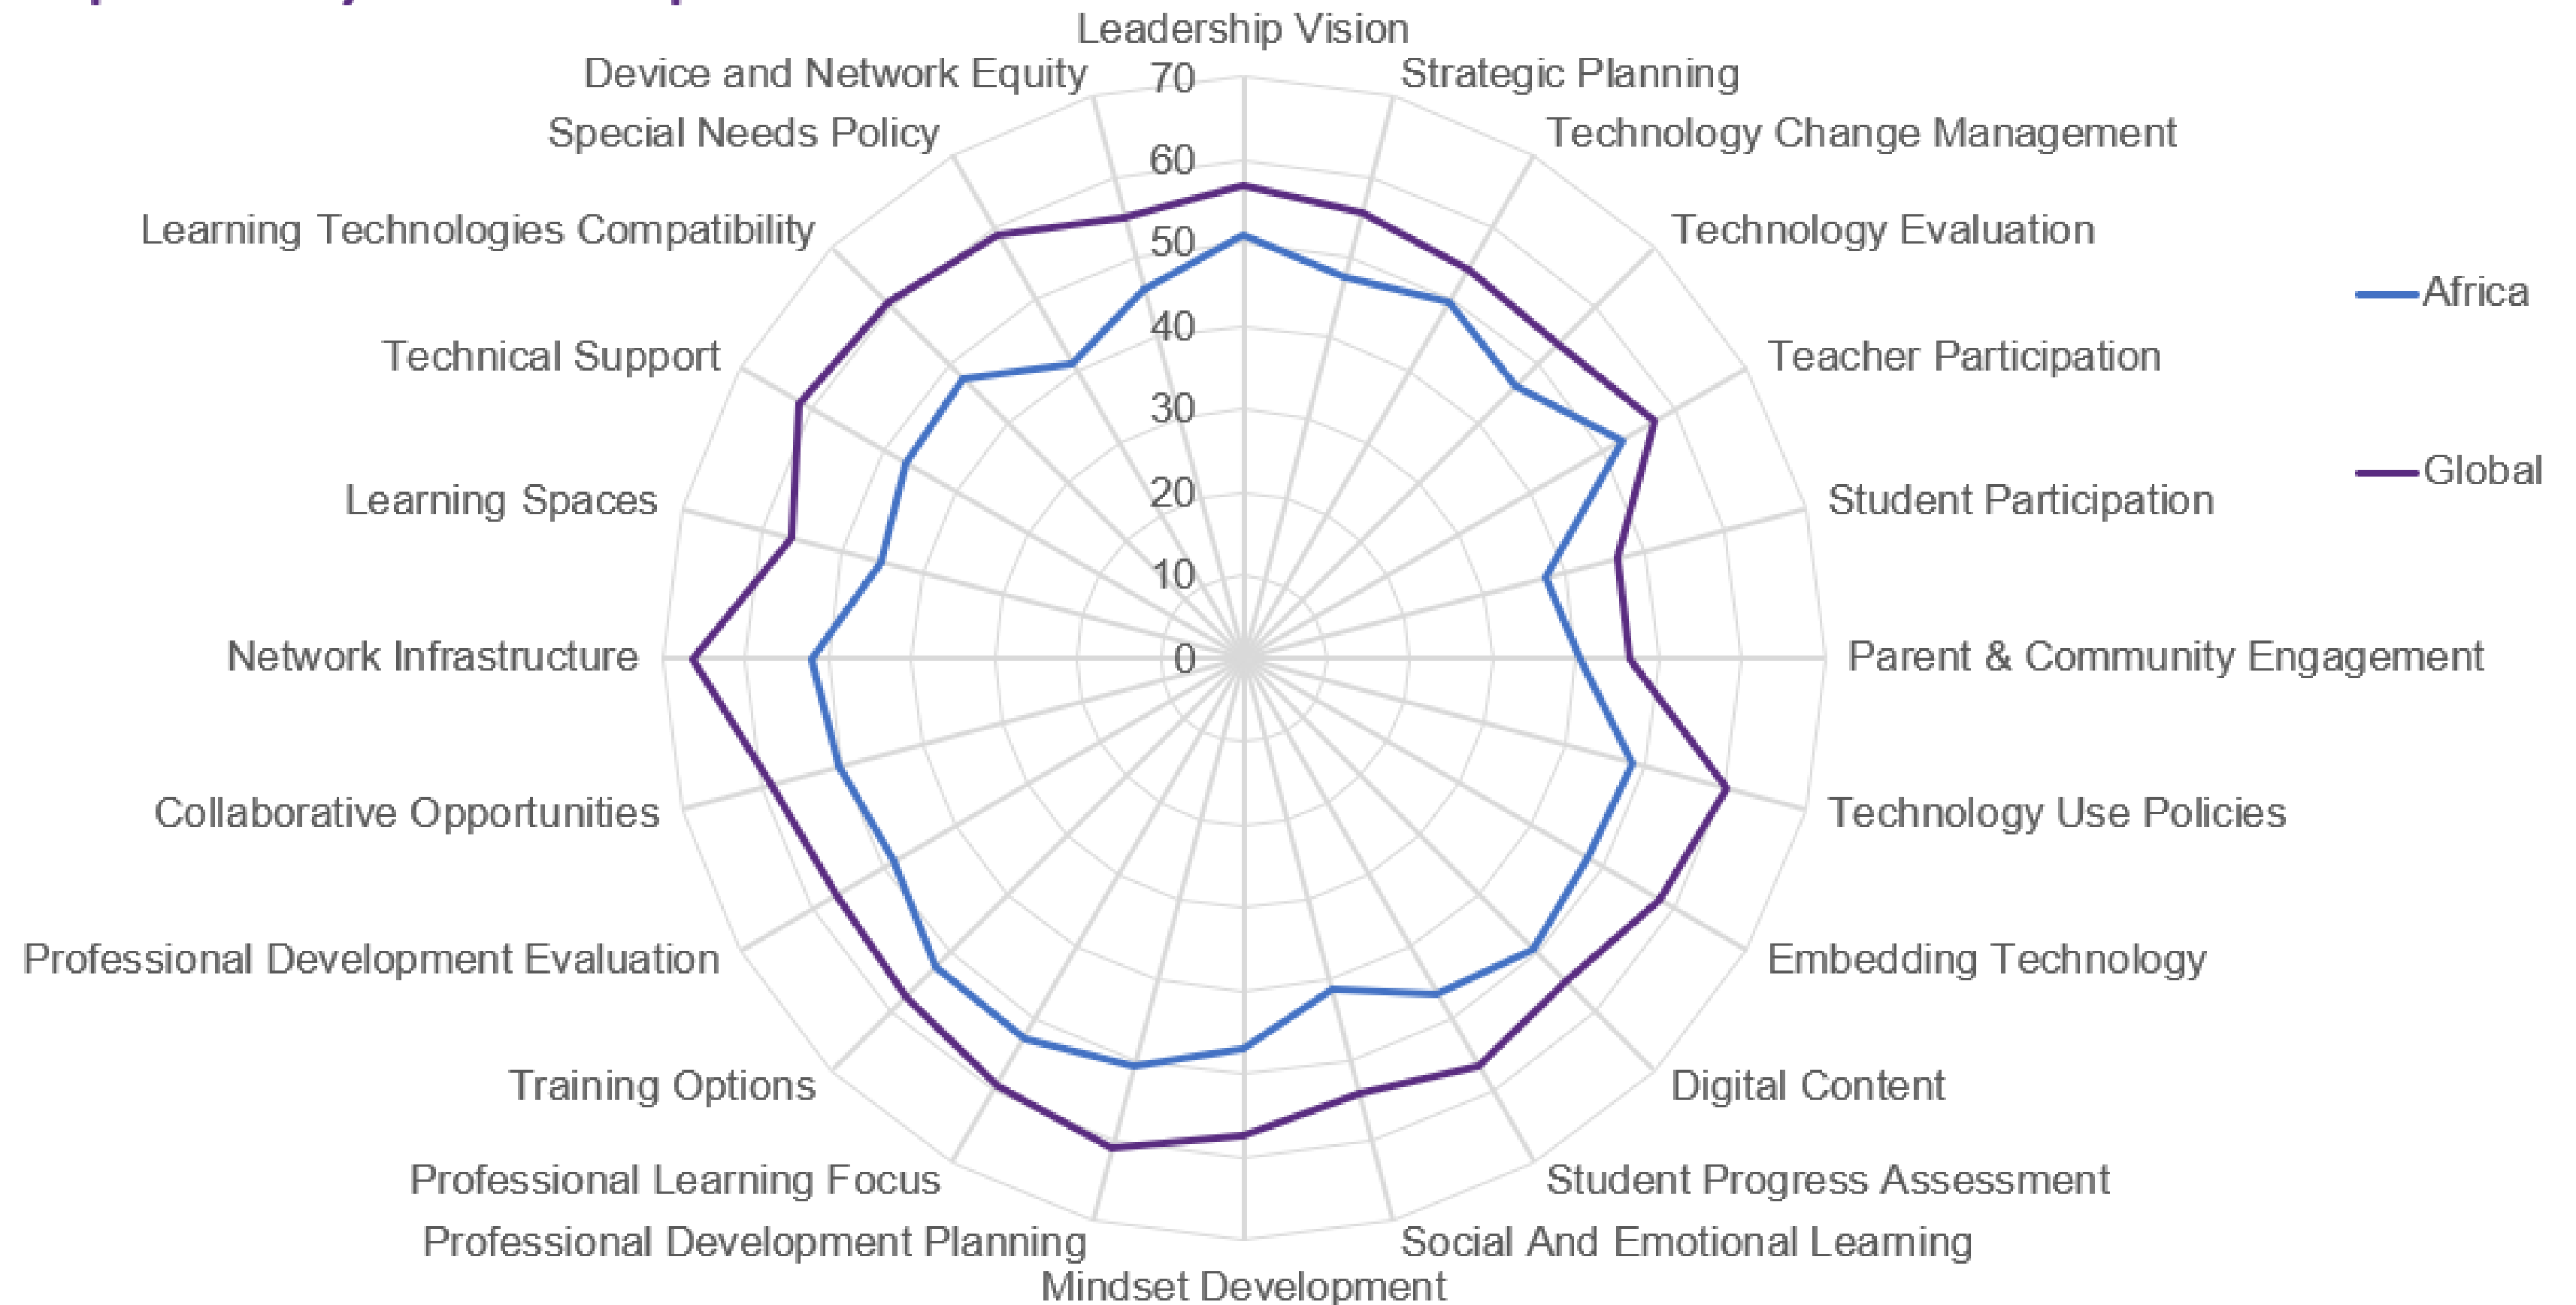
Leadership Vision
Strategic Planning
Technology Change Management
Technology Evaluation
Teacher Participation
Student Participation
Parent & Community Engagement
Technology Use Policies
Embedding Technology
Digital Content
Student Progress Assessment
Social And Emotional Learning
Mindset Development
Professional Development Planning
Professional Learning Focus
Training Options
Professional Development Evaluation
Collaborative Opportunities
Network Infrastructure
Learning Spaces
Technical Support
Learning Technologies Compatibility
Special Needs Policy
Device and Network Equity

70
60
50
40
30
20
10
0

Africa
Global